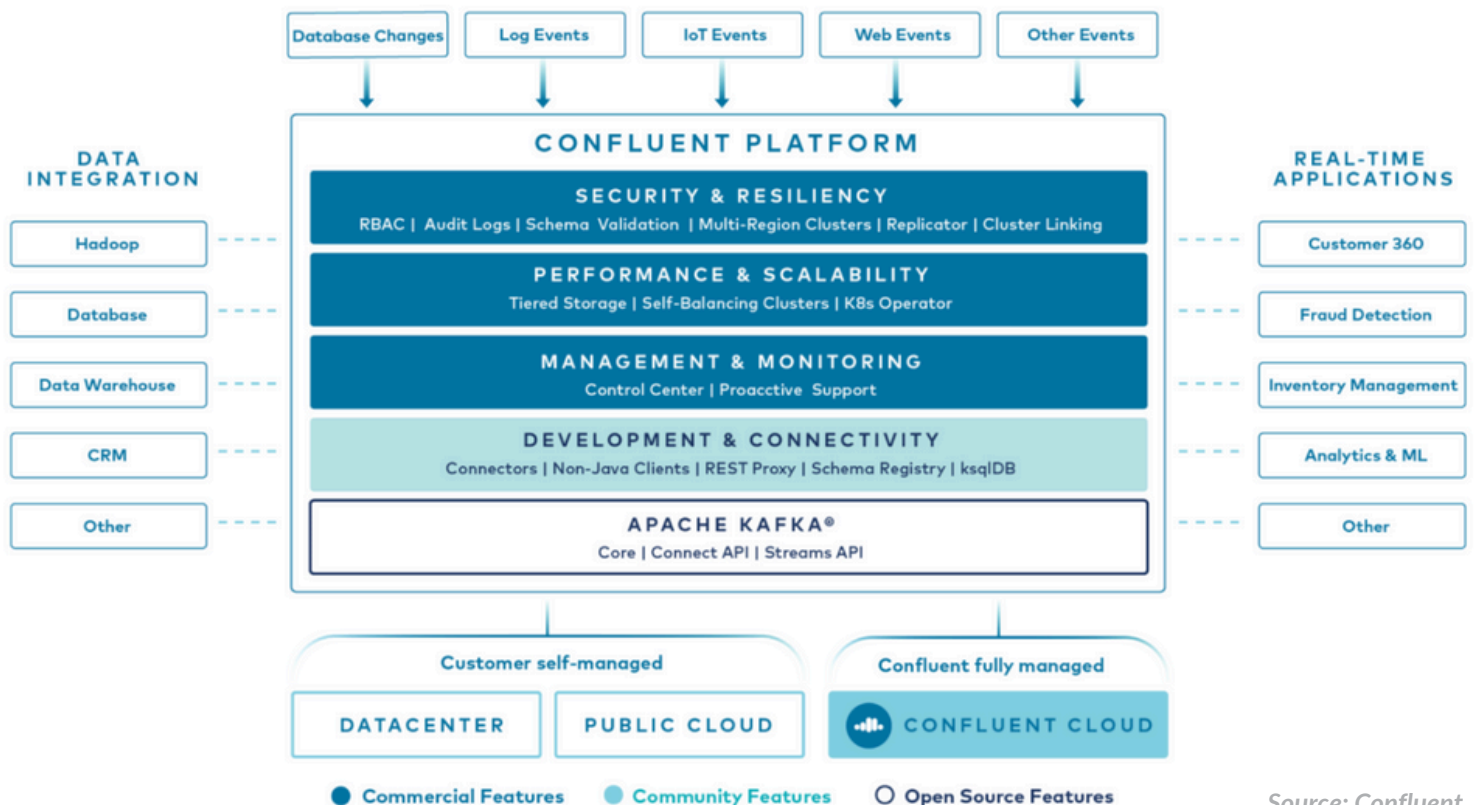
Database Changes
Log Events
IoT Events
Web Events
Other Events

DATA INTEGRATION

Hadoop
Database
Data Warehouse
CRM
Other

CONFLUENT PLATFORM

SECURITY & RESILIENCY
RBAC | Audit Logs | Schema Validation | Multi-Region Clusters | Replicator | Cluster Linking

PERFORMANCE & SCALABILITY
Tiered Storage | Self-Balancing Clusters | K8s Operator

MANAGEMENT & MONITORING
Control Center | Proacctive Support

DEVELOPMENT & CONNECTIVITY
Connectors | Non-Java Clients | REST Proxy | Schema Registry | ksqlDB

APACHE KAFKA®
Core | Connect API | Streams API

REAL-TIME APPLICATIONS

Customer 360
Fraud Detection
Inventory Management
Analytics & ML
Other

Customer self-managed
DATACENTER
PUBLIC CLOUD

Confluent fully managed
CONFLUENT CLOUD

Commercial Features
Community Features
Open Source Features

Source: Confluent